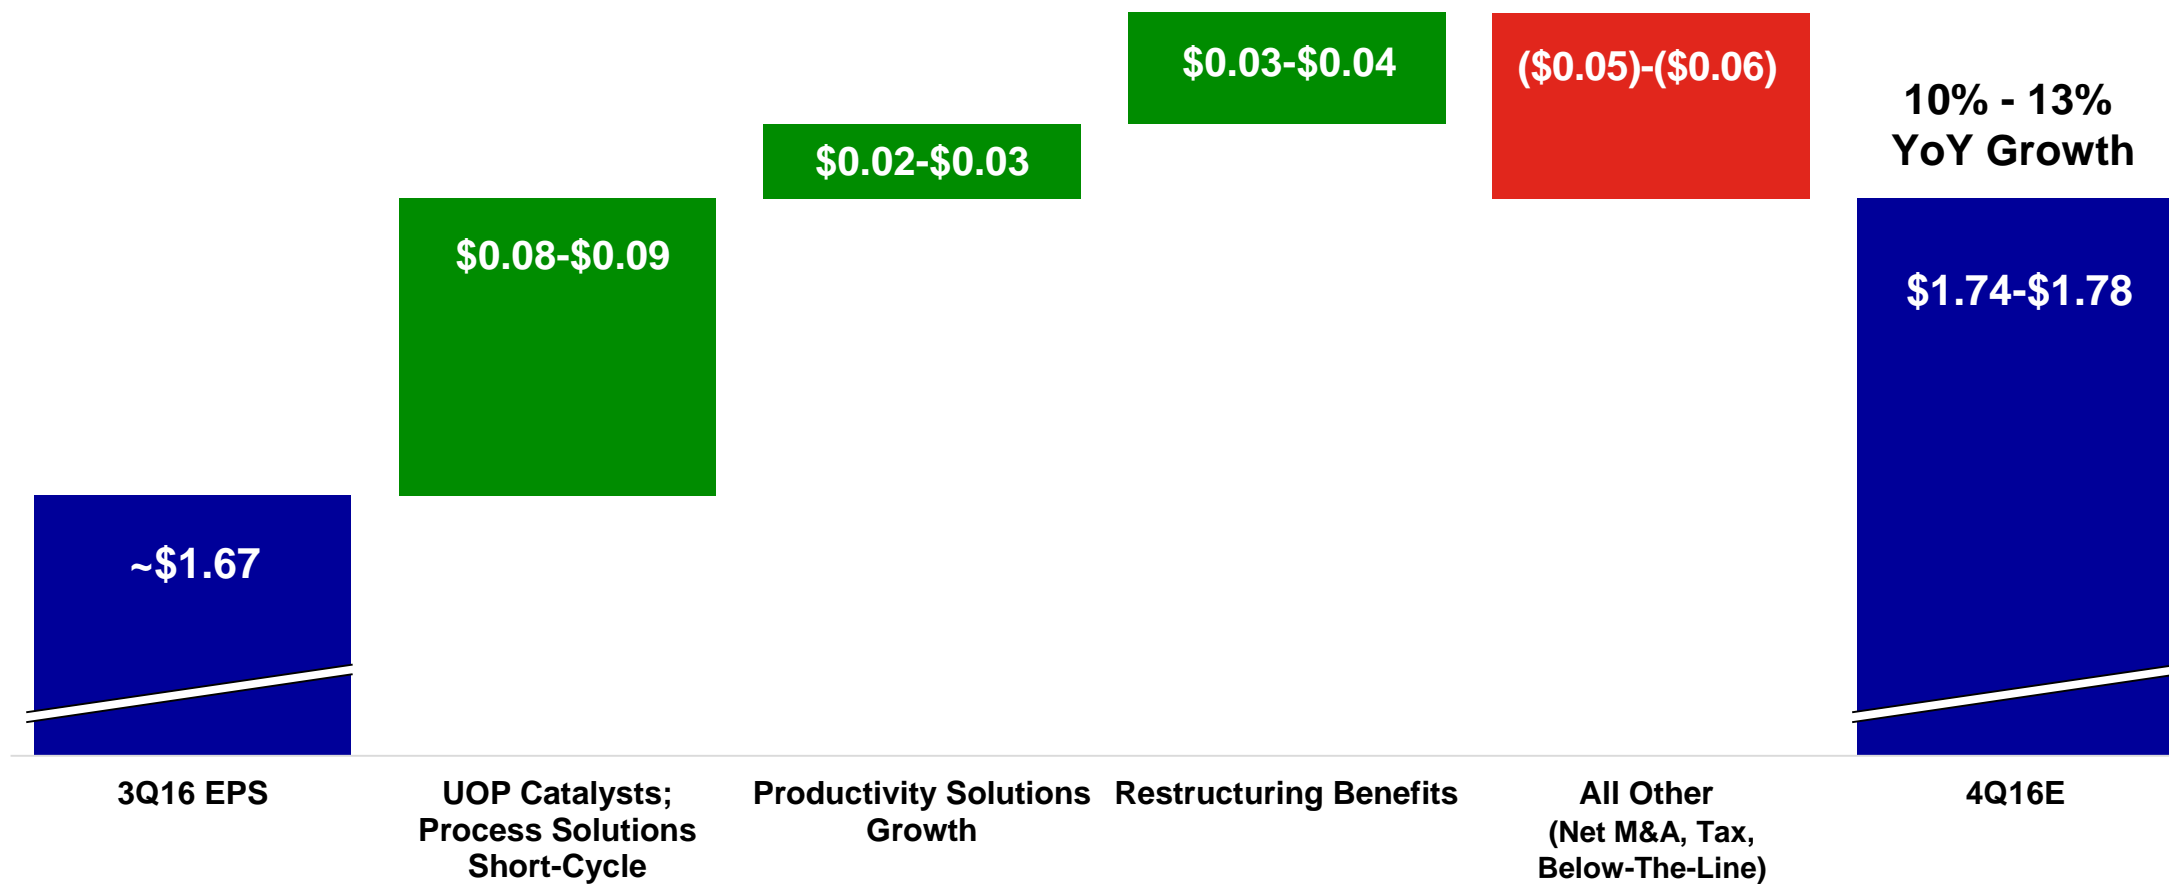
~$1.67

$0.08-$0.09

$0.02-$0.03

$0.03-$0.04

($0.05)-($0.06)

10% - 13% YoY Growth

$1.74-$1.78

3Q16 EPS

UOP Catalysts; Process Solutions Short-Cycle

Productivity Solutions Growth

Restructuring Benefits

All Other (Net M&A, Tax, Below-The-Line)

4Q16E